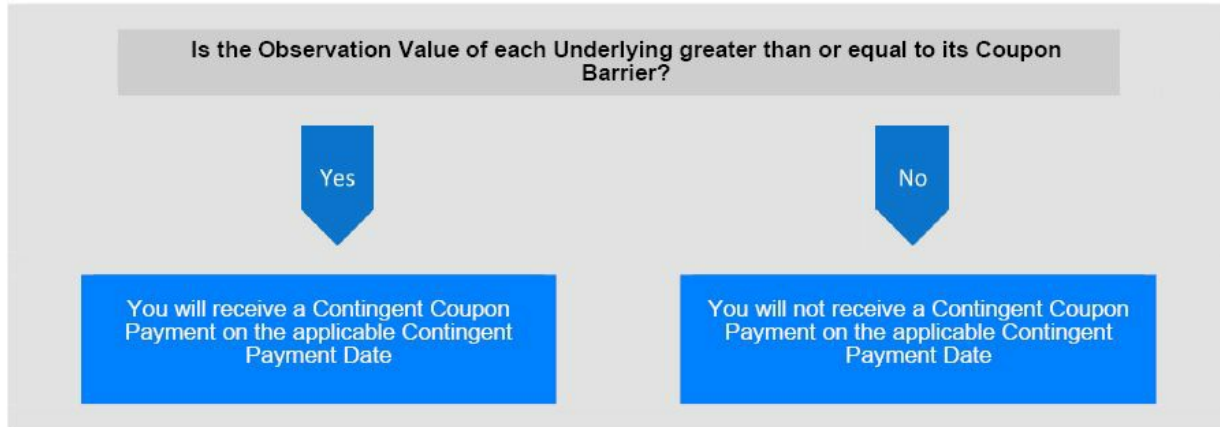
Is the Observation Value of each Underlying greater than or equal to its Coupon Barrier?

Yes

No

You will receive a Contingent Coupon Payment on the applicable Contingent Payment Date

You will not receive a Contingent Coupon Payment on the applicable Contingent Payment Date